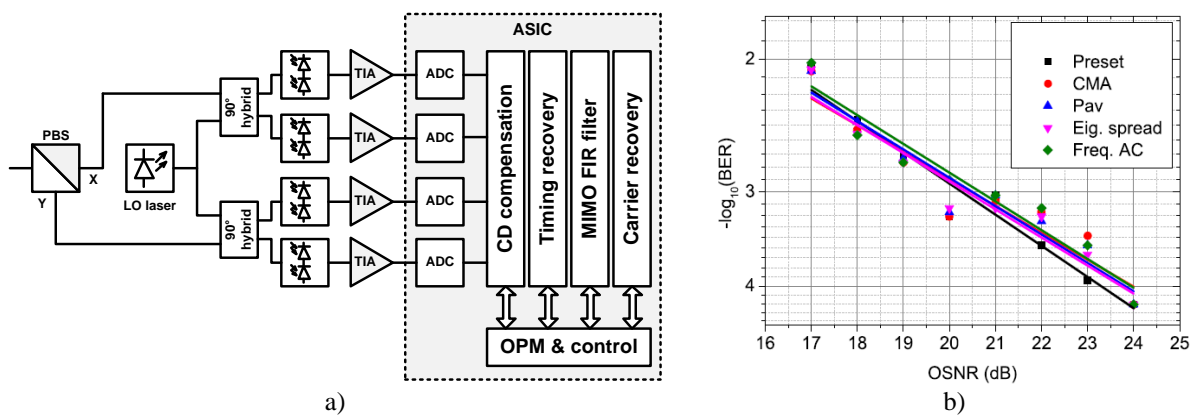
ASIC

PBS

X

Y

LO laser

90° hybrid

90° hybrid

TIA

TIA

TIA

TIA

ADC

ADC

ADC

ADC

CD compensation

Timing recovery

MIMO FIR filter

Carrier recovery

OPM & control

a)

Preset
CMA
Pav
Eig. spread
Freq. AC

$-\log_{10}(\text{BER})$

2

3

4

16 17 18 19 20 21 22 23 24 25

OSNR (dB)

b)